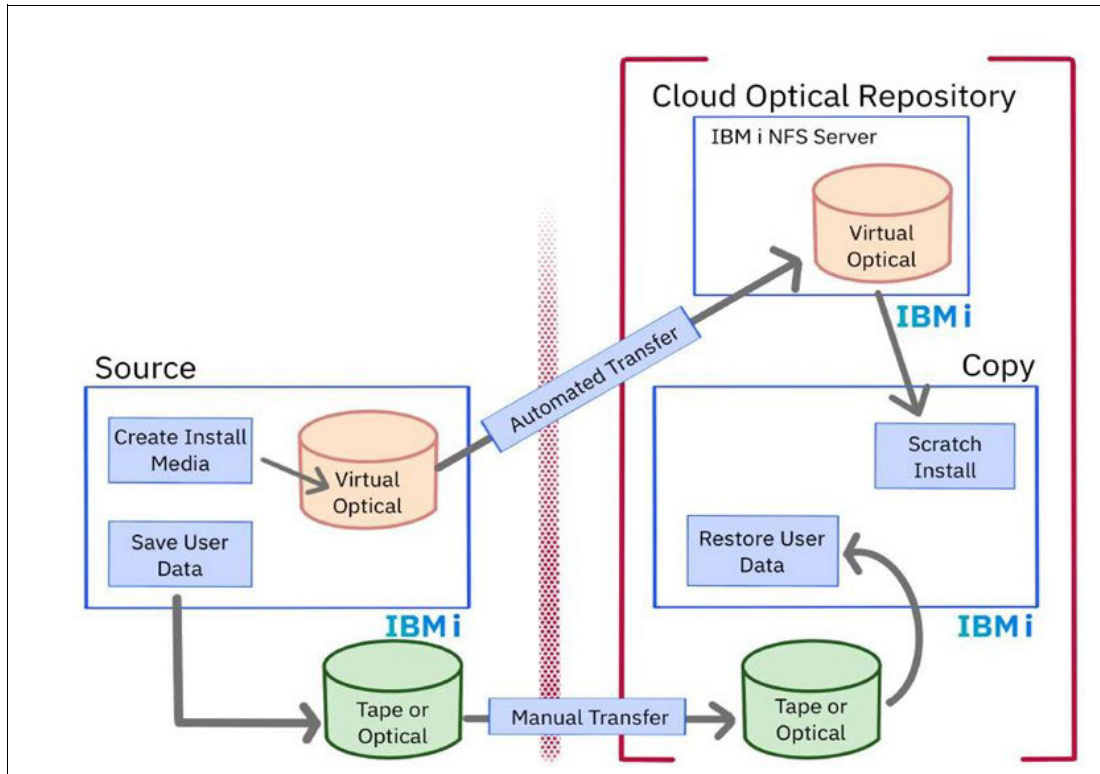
Cloud Optical Repository

IBM i NFS Server

Virtual Optical

IBM i

Source

Copy

Create Install Media

Virtual Optical

Automated Transfer

Scratch Install

Save User Data

Restore User Data

IBM i

IBM i

Tape or Optical

Manual Transfer

Tape or Optical